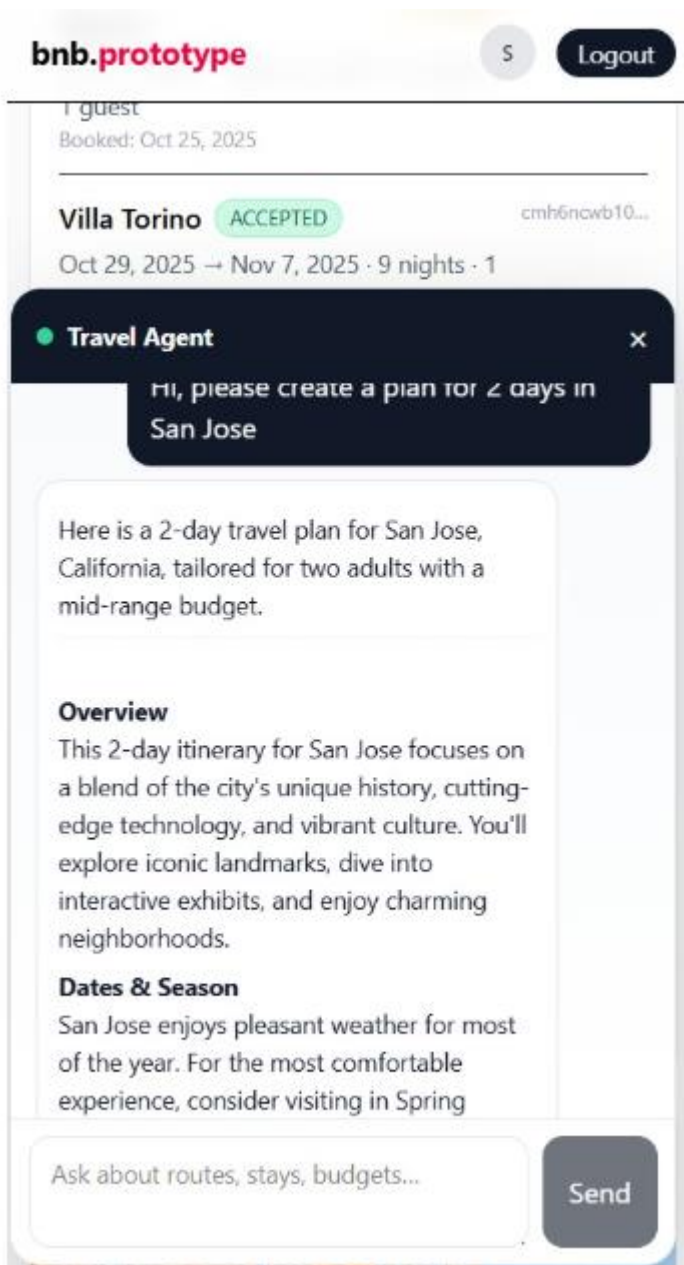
bnb.prototype

S

Logout

1 guest
Booked: Oct 25, 2025

Villa Torino ACCEPTED cmh6ncwb10...

Oct 29, 2025 → Nov 7, 2025 · 9 nights · 1

Travel Agent ×

Hi, please create a plan for 2 days in San Jose

Here is a 2-day travel plan for San Jose, California, tailored for two adults with a mid-range budget.

**Overview**
This 2-day itinerary for San Jose focuses on a blend of the city's unique history, cutting-edge technology, and vibrant culture. You'll explore iconic landmarks, dive into interactive exhibits, and enjoy charming neighborhoods.

**Dates & Season**
San Jose enjoys pleasant weather for most of the year. For the most comfortable experience, consider visiting in Spring

Ask about routes, stays, budgets...

Send